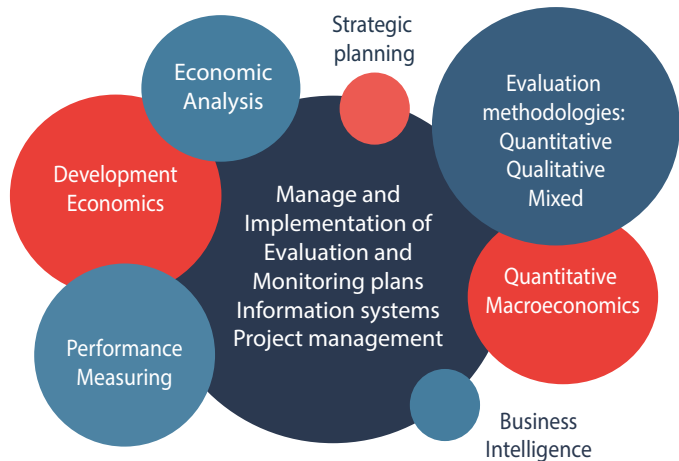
Strategic planning

Economic Analysis

Evaluation methodologies: Quantitative Qualitative Mixed

Development Economics

Manage and Implementation of Evaluation and Monitoring plans Information systems Project management

Quantitative Macroeconomics

Performance Measuring

Business Intelligence